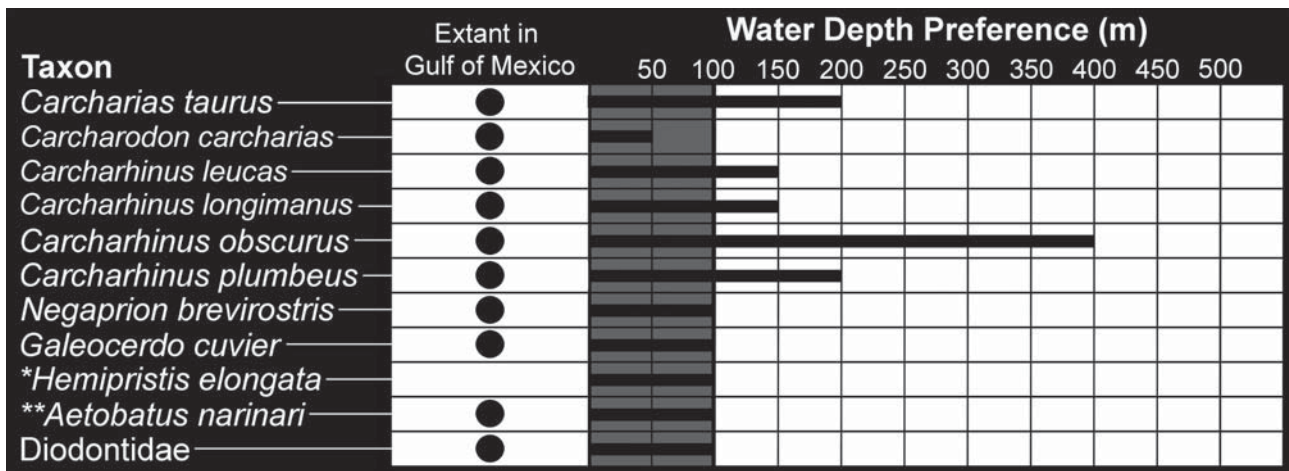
| Taxon | Extant in Gulf of Mexico | Water Depth Preference (m) 50 100 150 200 250 300 350 400 450 500 |
|---|---|---|
| *Carcharias taurus* | ● | |
| *Carcharodon carcharias* | ● | |
| *Carcharhinus leucas* | ● | |
| *Carcharhinus longimanus* | ● | |
| *Carcharhinus obscurus* | ● | |
| *Carcharhinus plumbeus* | ● | |
| *Negaprion brevirostris* | ● | |
| *Galeocerdo cuvier* | ● | |
| *\*Hemipristis elongata* | | |
| *\*\*Aetobatus narinari* | ● | |
| Diodontidae | ● | |